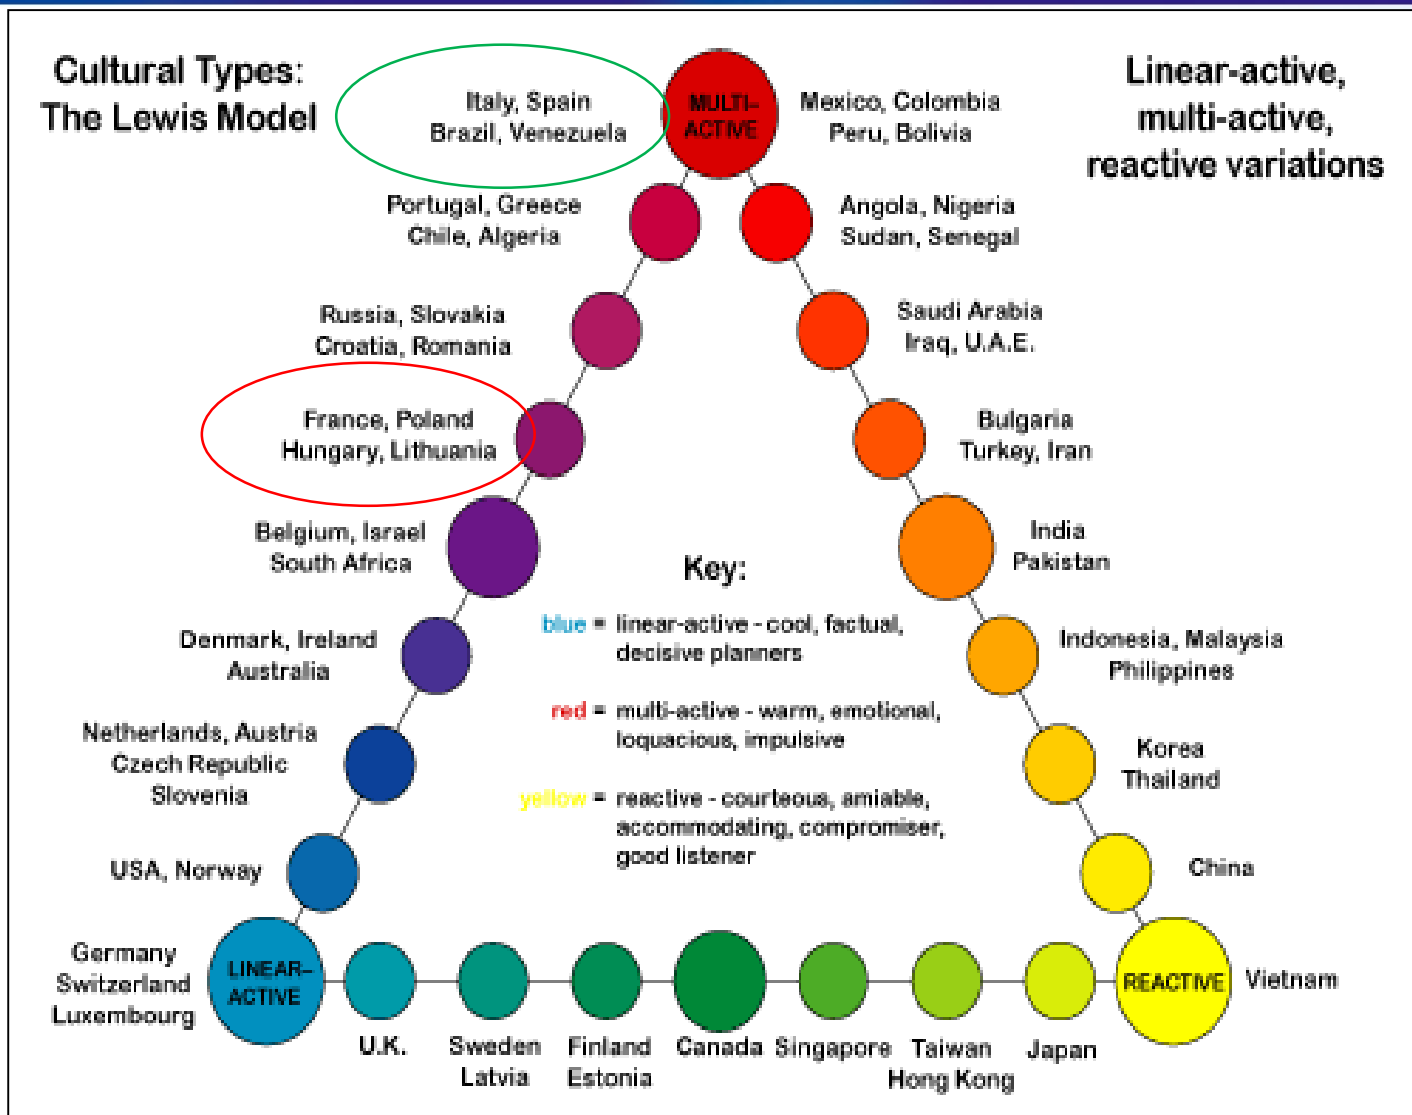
Cultural Types: The Lewis Model

Linear-active, multi-active, reactive variations

Italy, Spain
Brazil, Venezuela

MULTI-ACTIVE

Mexico, Colombia
Peru, Bolivia

Portugal, Greece
Chile, Algeria

Angola, Nigeria
Sudan, Senegal

Russia, Slovakia
Croatia, Romania

Saudi Arabia
Iraq, U.A.E.

France, Poland
Hungary, Lithuania

Bulgaria
Turkey, Iran

Belgium, Israel
South Africa

India
Pakistan

Key:

blue = linear-active - cool, factual, decisive planners

red = multi-active - warm, emotional, loquacious, impulsive

yellow = reactive - courteous, amiable, accommodating, compromiser, good listener

Denmark, Ireland
Australia

Indonesia, Malaysia
Philippines

Netherlands, Austria
Czech Republic
Slovenia

Korea
Thailand

USA, Norway

China

Germany
Switzerland
Luxembourg

LINEAR-ACTIVE

U.K.

Sweden
Latvia

Finland
Estonia

Canada

Singapore

Taiwan
Hong Kong

Japan

REACTIVE

Vietnam